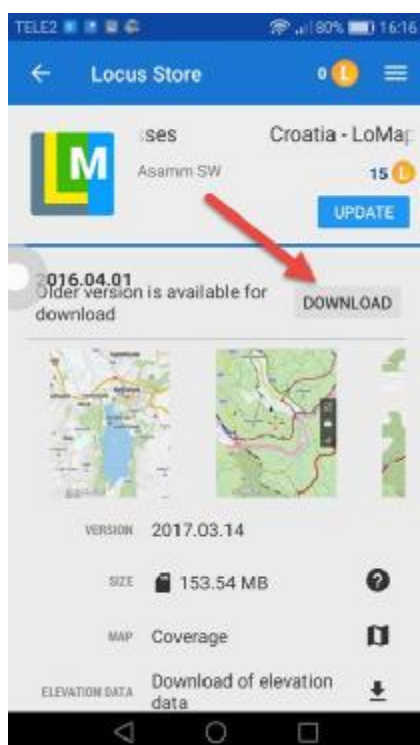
TELE2 80% 16:16

Locus Store 0

M

ses Croatia - LoMap

Asamm SW

15

UPDATE

2016.04.01
Older version is available for download

DOWNLOAD

VERSION 2017.03.14

SIZE 153.54 MB

MAP Coverage

ELEVATION DATA Download of elevation data